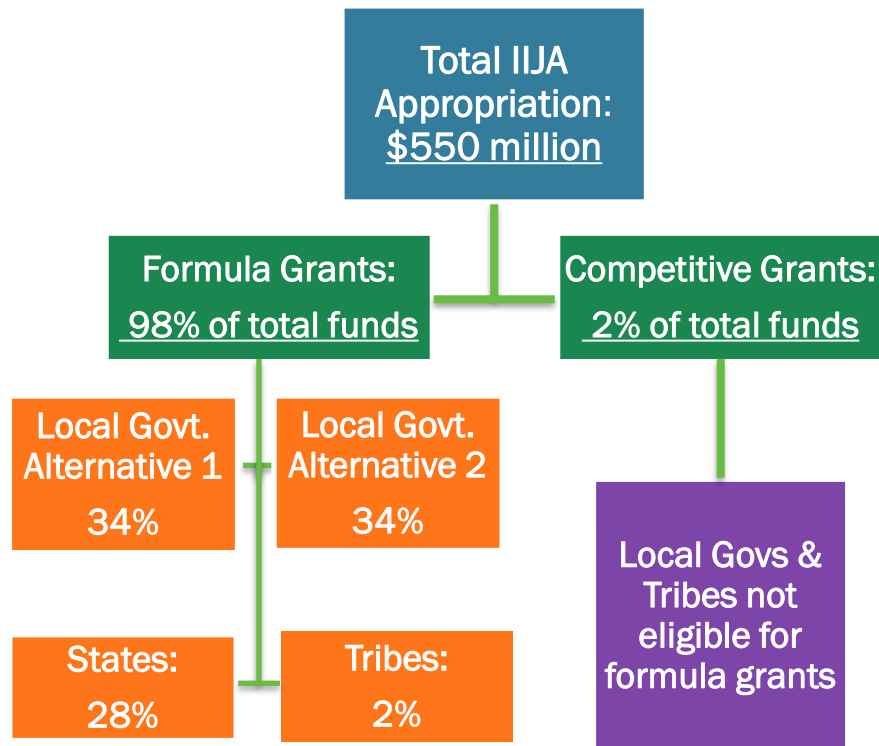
Total IIJA Appropriation: $550 million

Formula Grants: 98% of total funds

Competitive Grants: 2% of total funds

Local Govt. Alternative 1 34%

Local Govt. Alternative 2 34%

States: 28%

Tribes: 2%

Local Govs & Tribes not eligible for formula grants